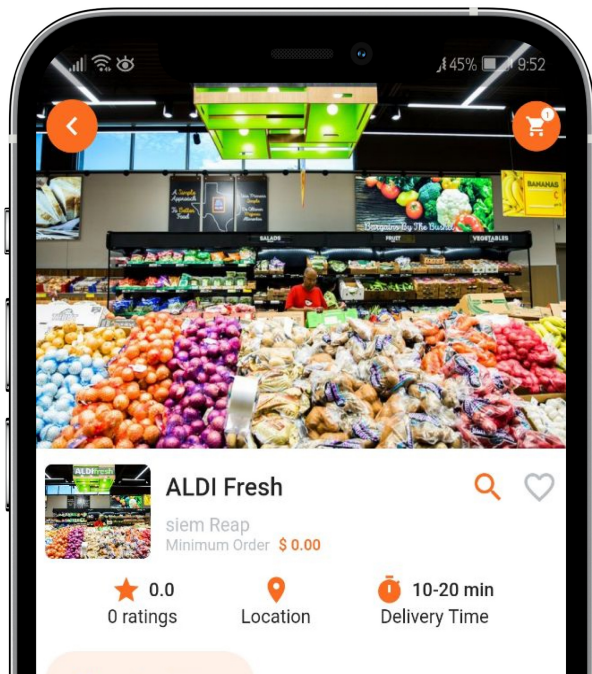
45% 9:52

1

BANANAS

A Simple Approach To Better Food

SALADE

FRUIT

VEGETABLES

Bargains By The Bushel

ALDI fresh

ALDI Fresh

siem Reap

Minimum Order $ 0.00

0.0

0 ratings

Location

10-20 min

Delivery Time